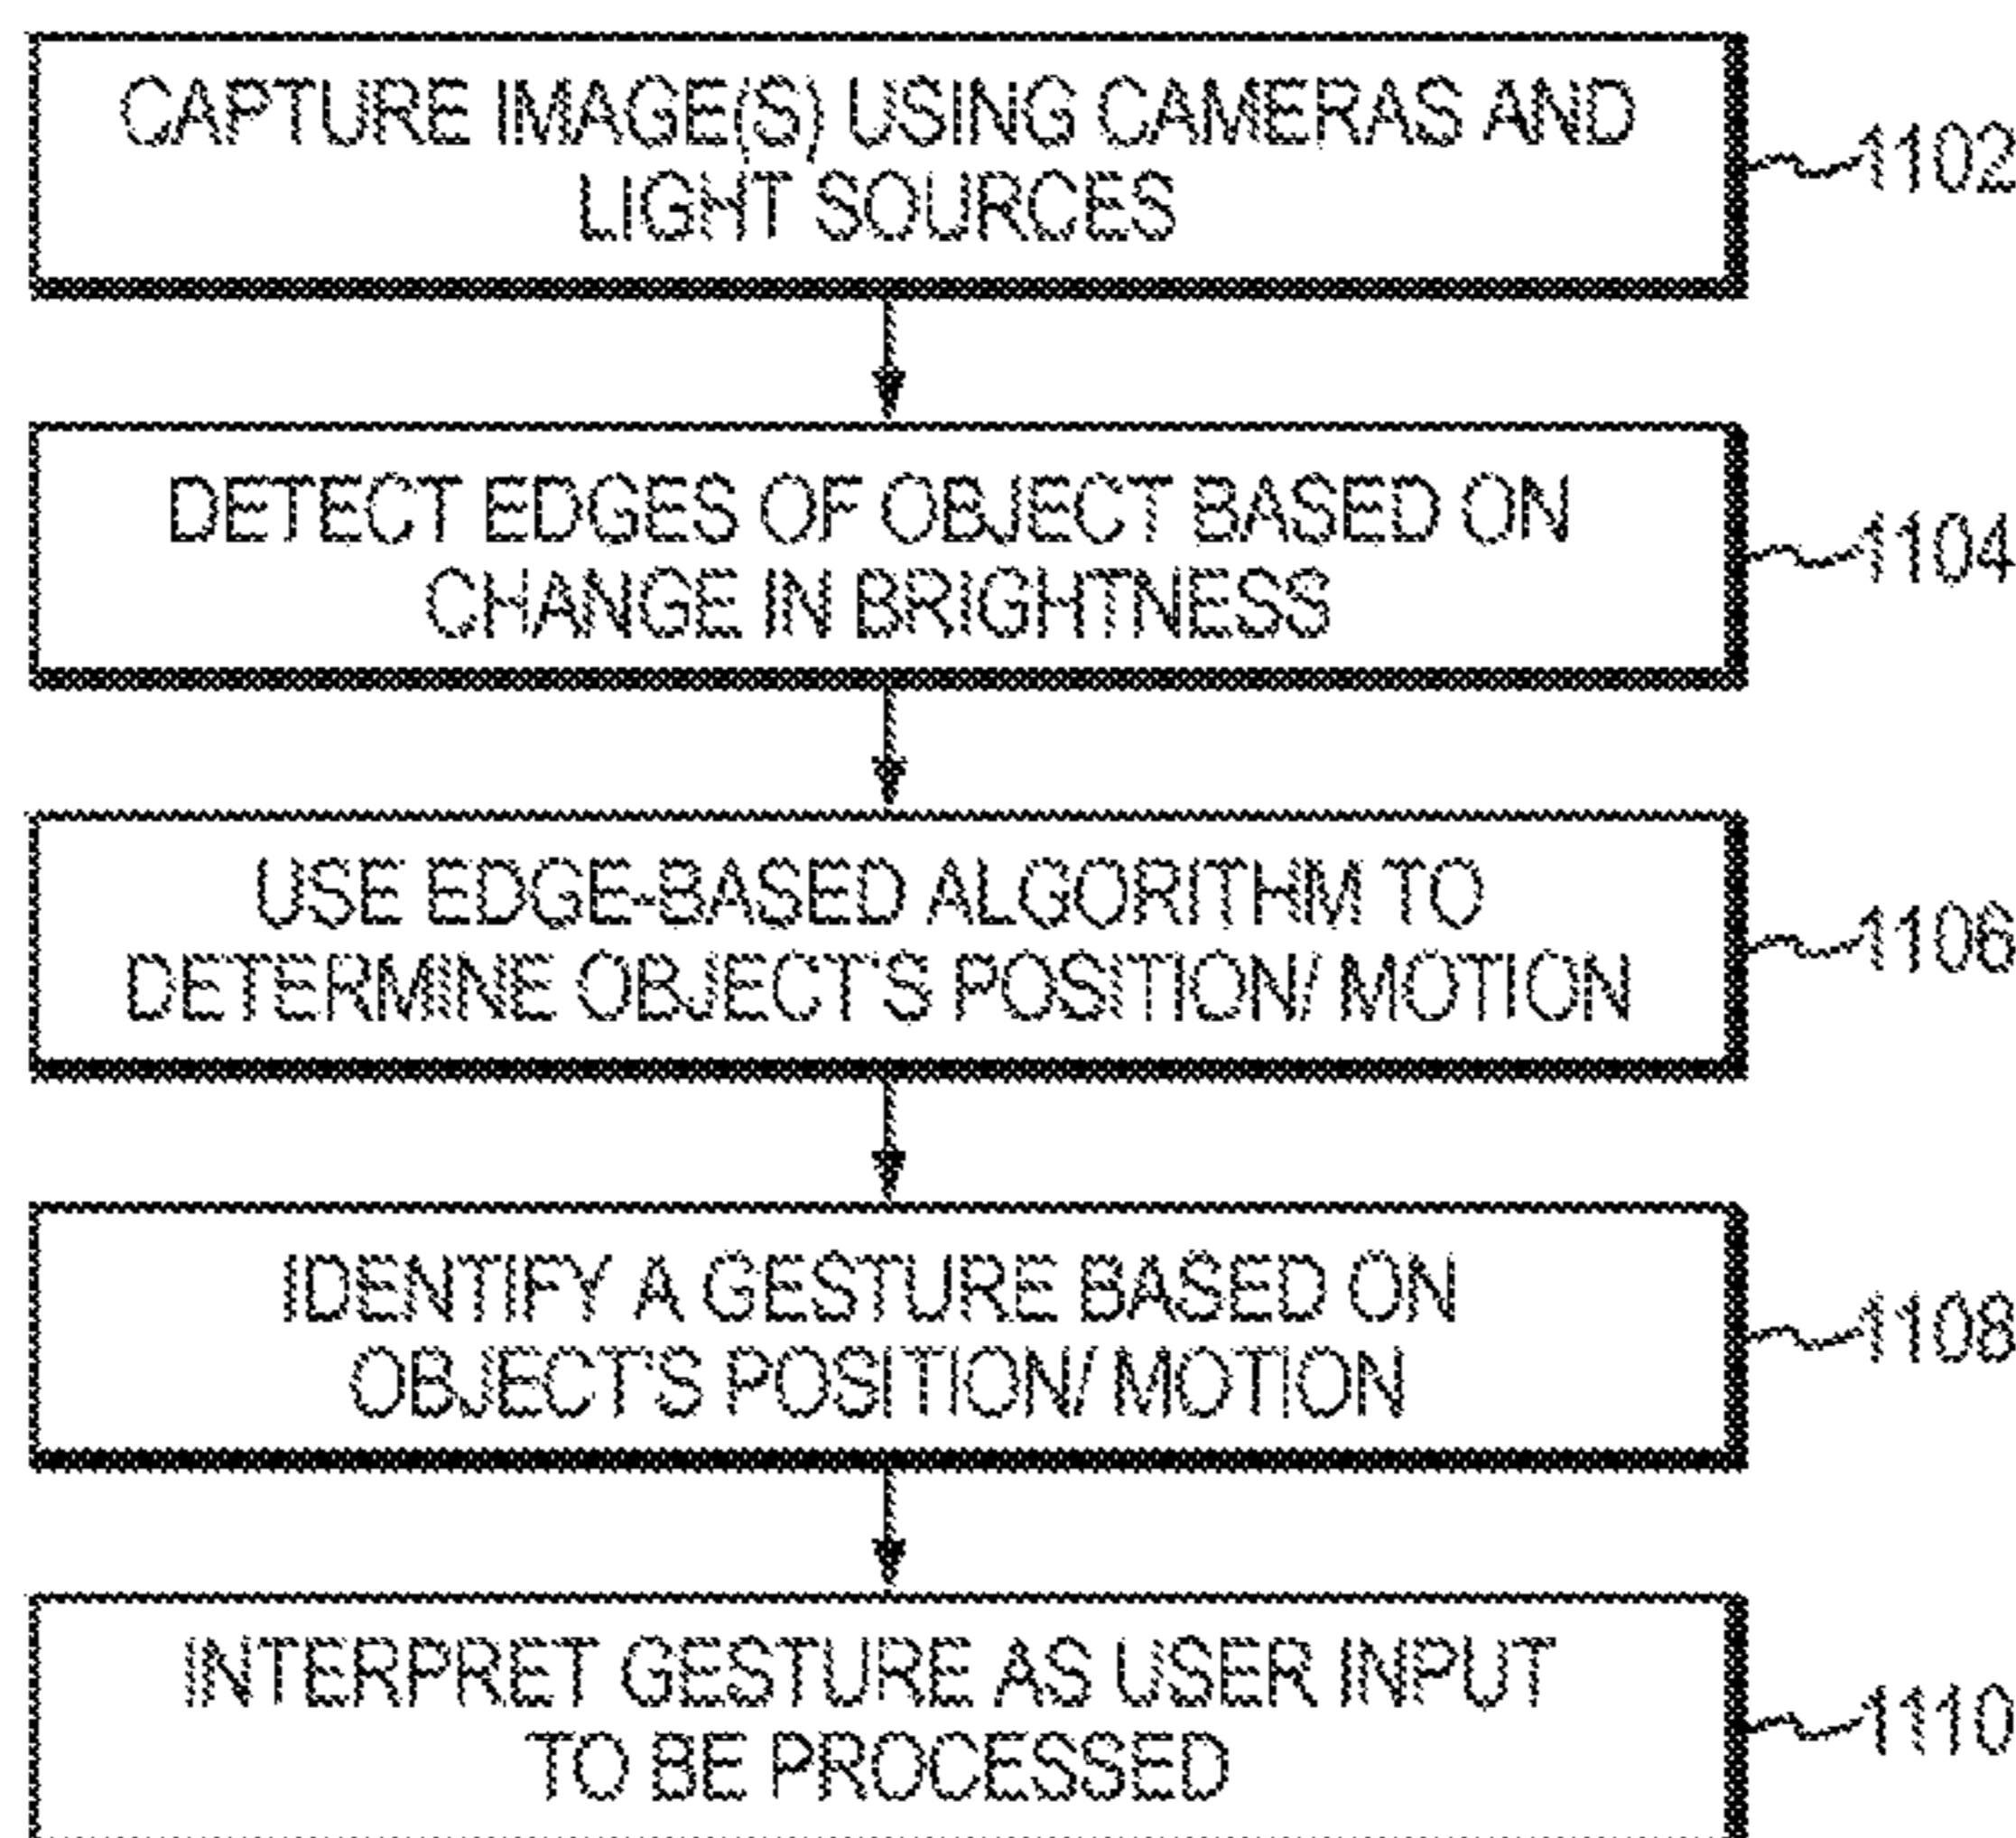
CAPTURE IMAGE(S) USING CAMERAS AND LIGHT SOURCES

1102

DETECT EDGES OF OBJECT BASED ON CHANGE IN BRIGHTNESS

1104

USE EDGE-BASED ALGORITHM TO DETERMINE OBJECT'S POSITION/ MOTION

1106

IDENTIFY A GESTURE BASED ON OBJECT'S POSITION/ MOTION

1108

INTERPRET GESTURE AS USER INPUT TO BE PROCESSED

1110